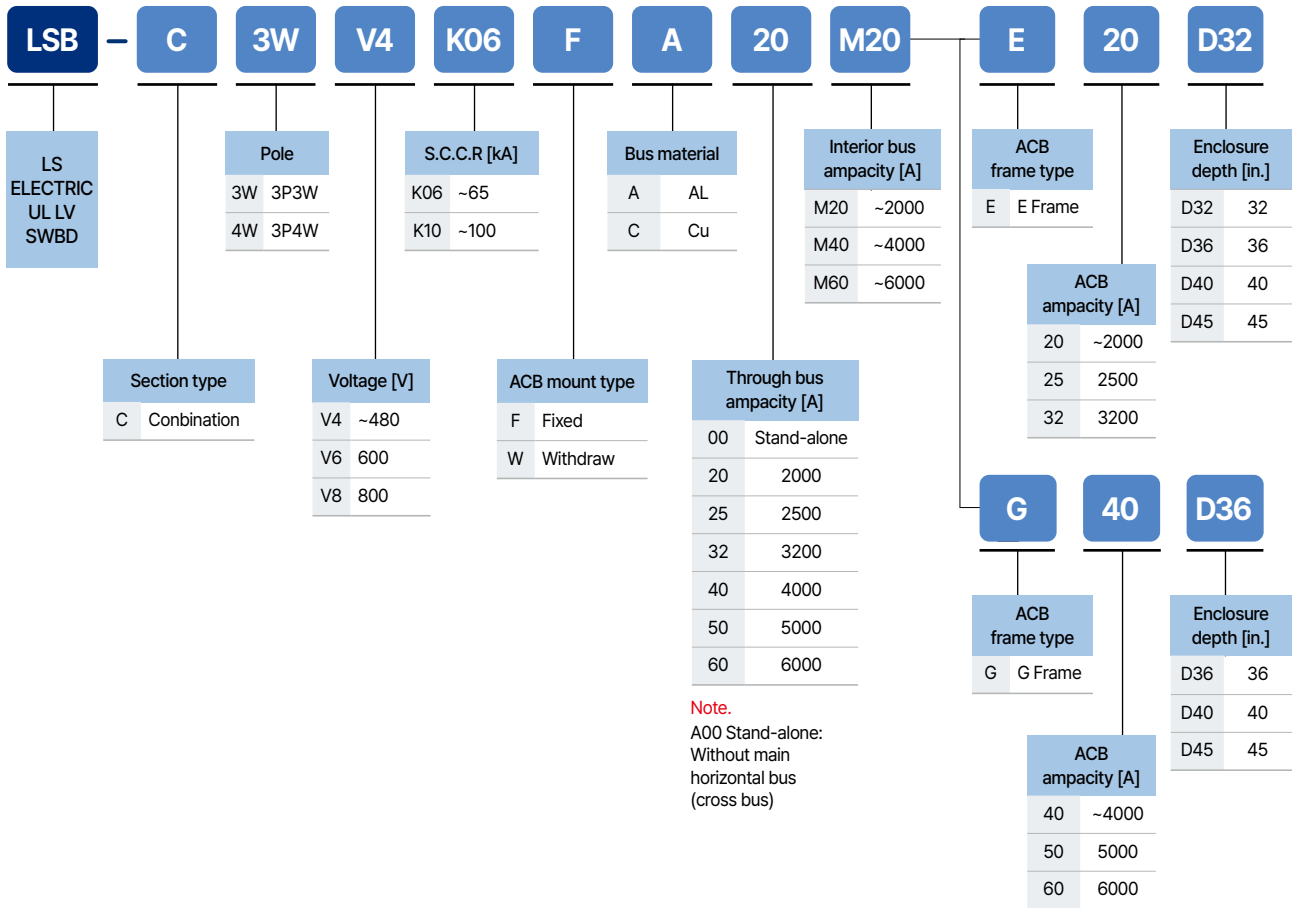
LSB – C 3W V4 K06 F A 20 M20 E 20 D32

LS ELECTRIC UL LV SWBD

Pole

| 3W | 3P3W |
|---|---|
| 4W | 3P4W |

S.C.C.R [kA]

| K06 | ~65 |
|---|---|
| K10 | ~100 |

Bus material

| A | AL |
|---|---|
| C | Cu |

Interior bus ampacity [A]

| M20 | ~2000 |
|---|---|
| M40 | ~4000 |
| M60 | ~6000 |

ACB frame type

| E | E Frame |
|---|---|

Enclosure depth [in.]

| D32 | 32 |
|---|---|
| D36 | 36 |
| D40 | 40 |
| D45 | 45 |

ACB ampacity [A]

| 20 | ~2000 |
|---|---|
| 25 | 2500 |
| 32 | 3200 |

Section type

| C | Conbination |
|---|---|

Voltage [V]

| V4 | ~480 |
|---|---|
| V6 | 600 |
| V8 | 800 |

ACB mount type

| F | Fixed |
|---|---|
| W | Withdraw |

Through bus ampacity [A]

| 00 | Stand-alone |
|---|---|
| 20 | 2000 |
| 25 | 2500 |
| 32 | 3200 |
| 40 | 4000 |
| 50 | 5000 |
| 60 | 6000 |

Note.
A00 Stand-alone: Without main horizontal bus (cross bus)

G 40 D36

ACB frame type

| G | G Frame |
|---|---|

Enclosure depth [in.]

| D36 | 36 |
|---|---|
| D40 | 40 |
| D45 | 45 |

ACB ampacity [A]

| 40 | ~4000 |
|---|---|
| 50 | 5000 |
| 60 | 6000 |